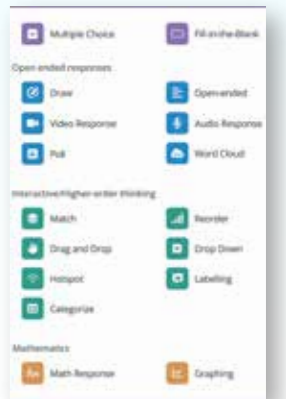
Multiple Choice

Fill-in-the-Blank

Open-ended responses

Draw

Open-ended

Video Response

Audio Response

Poll

Word Cloud

Interactive/Higher-order thinking

Match

Reorder

Drag and Drop

Drop Down

Hotspot

Labeling

Categorize

Mathematics

Math Response

Graphing